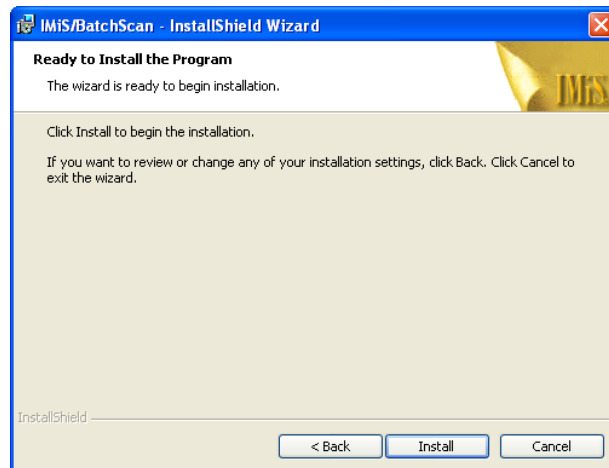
IMiS/BatchScan - InstallShield Wizard

Ready to Install the Program

The wizard is ready to begin installation.

IMiS

Click Install to begin the installation.

If you want to review or change any of your installation settings, click Back. Click Cancel to exit the wizard.

InstallShield

< Back

Install

Cancel